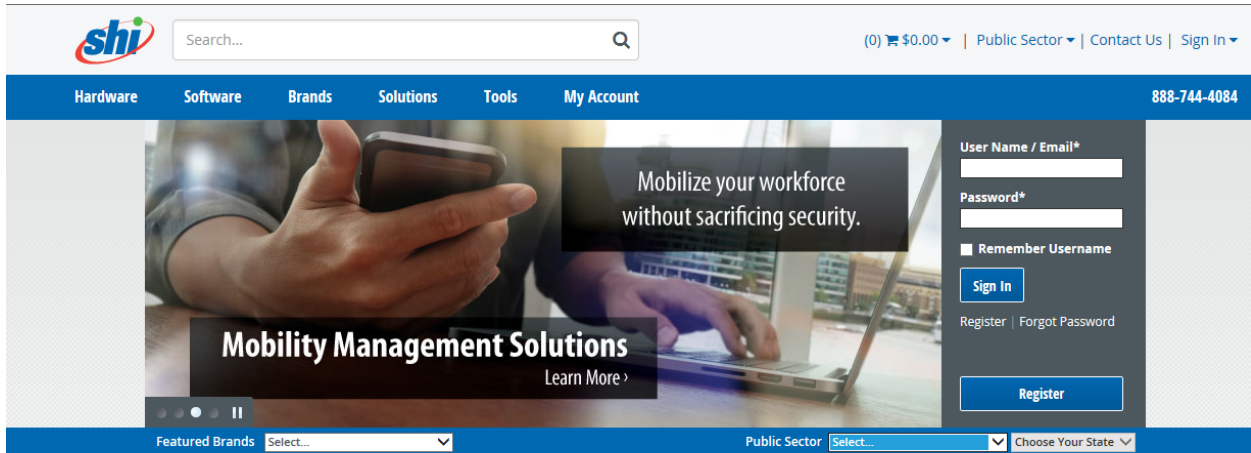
shi

Search...

(0) $0.00 | Public Sector | Contact Us | Sign In

Hardware Software Brands Solutions Tools My Account

888-744-4084

Mobilize your workforce without sacrificing security.

Mobility Management Solutions

Learn More ›

User Name / Email*

Password*

Remember Username

Sign In

Register | Forgot Password

Register

Featured Brands Select...

Public Sector Select...

Choose Your State